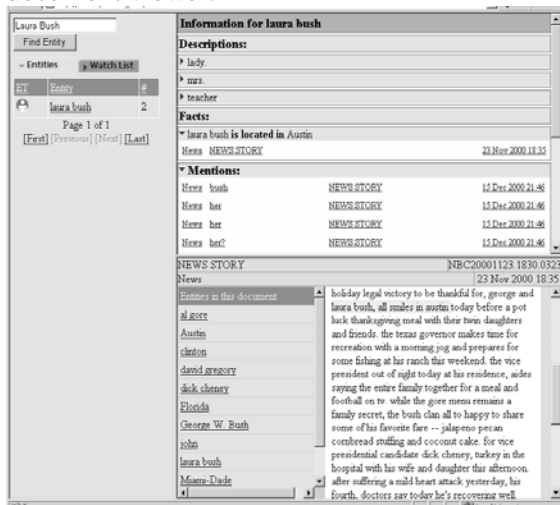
Laura Bush

Find Entity

Entities | Watch List

| ET | Entity | # |
|---|---|---|
| | laura bush | 2 |

Page 1 of 1

[First] [Previous] [Next] [Last]

Information for laura bush

Descriptions:

lady.

mrs.

teacher

Facts:

laura bush is located in Austin

News NEWS STORY 23 Nov 2000 18:35

Mentions:

| | | | |
|---|---|---|---|
| News | bush | NEWS STORY | 15 Dec 2000 21:46 |
| News | her | NEWS STORY | 15 Dec 2000 21:46 |
| News | her | NEWS STORY | 15 Dec 2000 21:46 |
| News | her? | NEWS STORY | 15 Dec 2000 21:46 |

NEWS STORY NBC20001123 1830 0323

News 23 Nov 2000 18:35

Entities in this document

al gore

Austin

clinton

david gregory

dick cheney

Florida

George W. Bush

john

laura bush

Miami-Dade

holiday legal victory to be thankful for, george and laura bush, all smiles in austin today before a pot luck thanksgiving meal with their twin daughters and friends. the texas governor makes time for recreation with a morning jog and prepares for some fishing at his ranch this weekend. the vice president out of sight today at his residence, aides saying the entire family together for a meal and football on tv. while the gore menu remains a family secret, the bush clan all to happy to share some of his favorite fare -- jalapeno pecan cornbread stuffing and coconut cake. for vice presidential candidate dick cheney, turkey in the hospital with his wife and daughter this afternoon. after suffering a mild heart attack yesterday, his fourth, doctors say today he's recovering well.